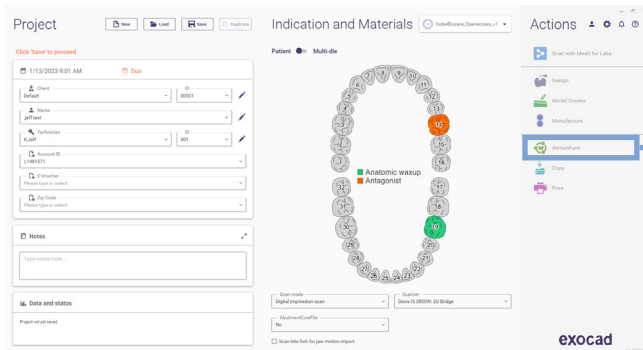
Project

New Load Save Duplicate

Click 'Save' to proceed

1/13/2023 9:01 AM

Due

Client
Default

ID
00001

Name
jeff test

Technician
d_Jeff

ID
001

Account ID
L481371

E-Voucher
Please type or select

Zip Code
Please type or select

Notes

Type notes here...

Data and status

Project not yet saved

Indication and Materials

NobelBiocare_Openaccess_c1

Patient Multi-die

11 12 13 14 15 16 17 18 21 22 23 24 25 26 27 28 31 32 33 34 35 36 37 38 41 42 43 44 45 46 47 48

Anatomic waxup
Antagonist

Scan mode
Digital impression scan

Scanner
Dessi D 2800W, 2U Bridge

AbutmentCoreFile
No

Scan bite fork for jaw motion import

Actions

Scan with Medit for Labs

Design

Model Creator

Manufacture

dentalshare

Copy

Print

exocad